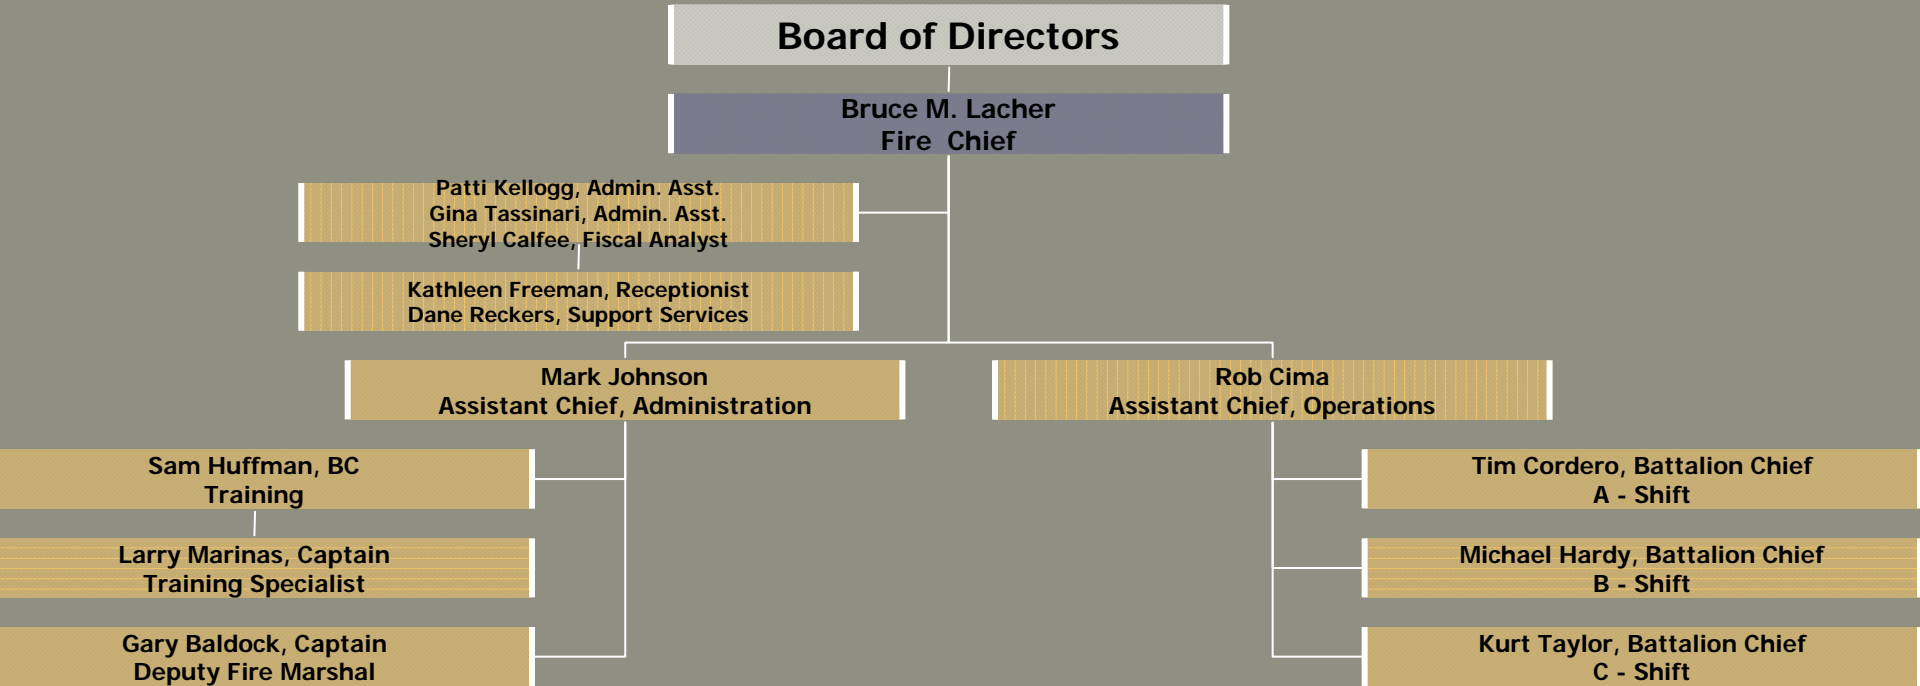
Board of Directors

Bruce M. Lacher
Fire Chief

Patti Kellogg, Admin. Asst.
Gina Tassinari, Admin. Asst.
Sheryl Calfee, Fiscal Analyst

Kathleen Freeman, Receptionist
Dane Reckers, Support Services

Mark Johnson
Assistant Chief, Administration

Rob Cima
Assistant Chief, Operations

Sam Huffman, BC
Training

Larry Marinas, Captain
Training Specialist

Gary Baldock, Captain
Deputy Fire Marshal

Tim Cordero, Battalion Chief
A - Shift

Michael Hardy, Battalion Chief
B - Shift

Kurt Taylor, Battalion Chief
C - Shift